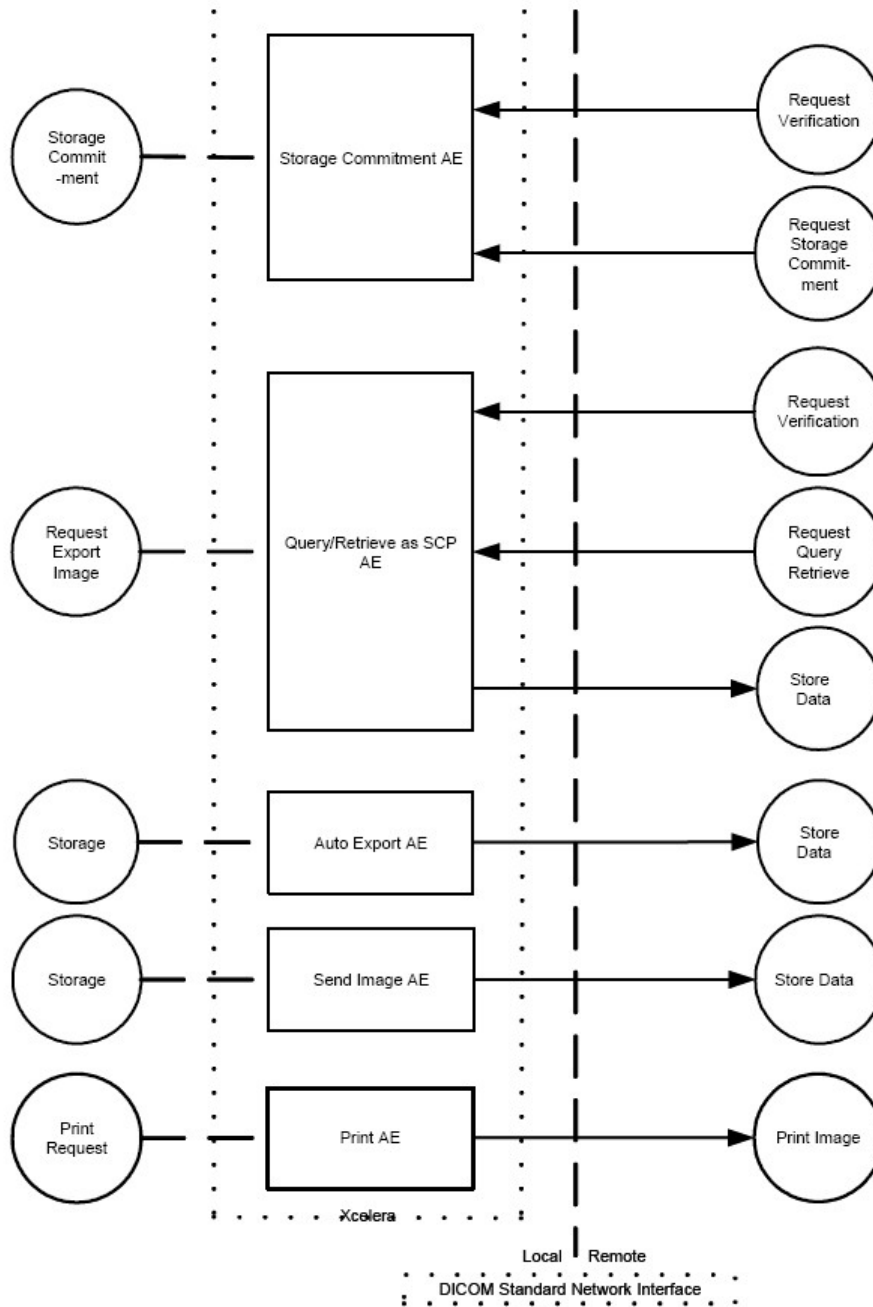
Storage Commit -ment

Storage Commitment AE

Request Verification

Request Storage Commit- ment

Request Verification

Request Export Image

Query/Retrieve as SCP AE

Request Query Retrieve

Store Data

Storage

Auto Export AE

Store Data

Storage

Send Image AE

Store Data

Print Request

Print AE

Print Image

Xcelera

Local

Remote

DICOM Standard Network Interface